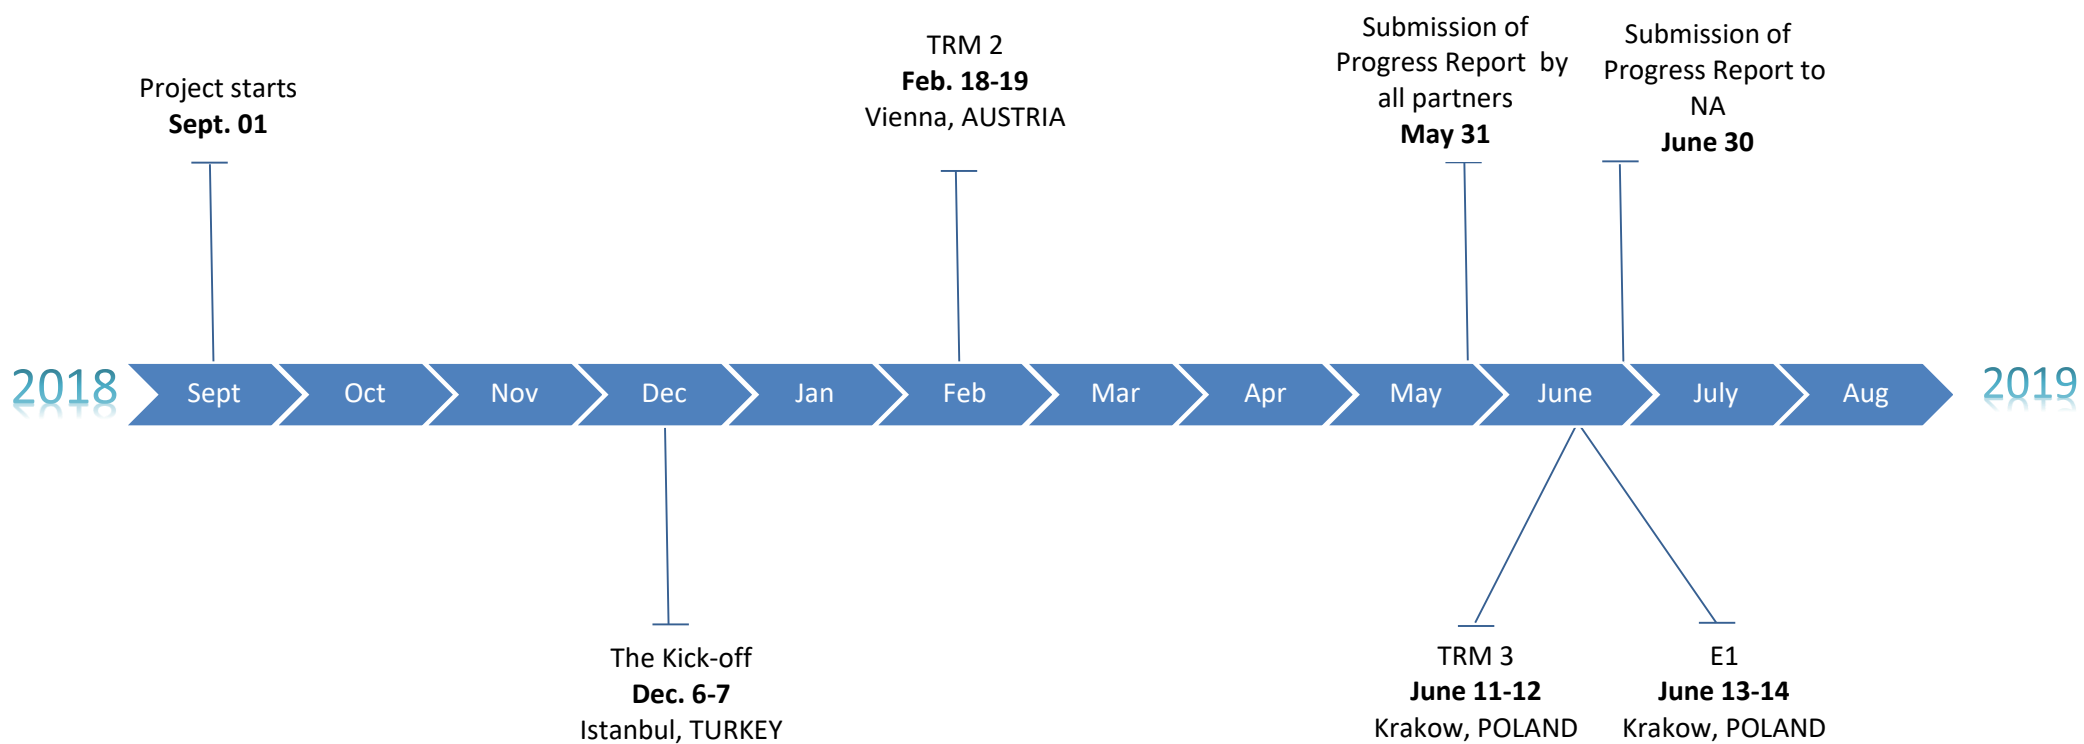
Project starts
**Sept. 01**

TRM 2
**Feb. 18-19**
Vienna, AUSTRIA

Submission of Progress Report by all partners
**May 31**

Submission of Progress Report to NA
**June 30**

2018 Sept Oct Nov Dec Jan Feb Mar Apr May June July Aug 2019

The Kick-off
**Dec. 6-7**
Istanbul, TURKEY

TRM 3
**June 11-12**
Krakow, POLAND

E1
**June 13-14**
Krakow, POLAND